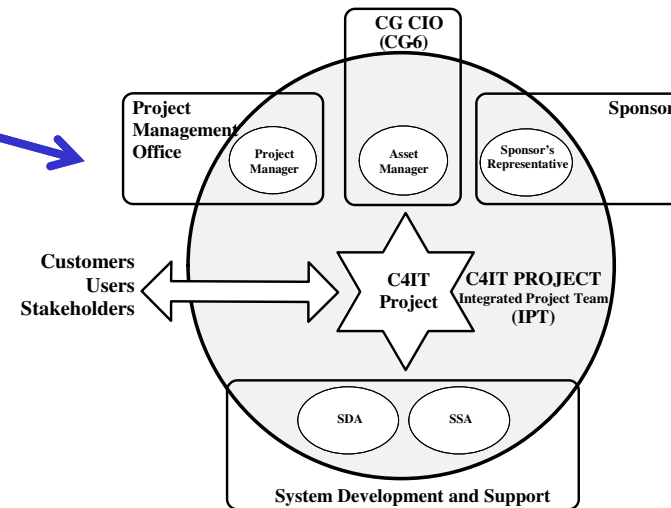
CG CIO
(CG-6)

Project Management Office

Project Manager

Asset Manager

Sponsor

Sponsor's Representative

Customers
Users
Stakeholders

C4IT Project

C4IT PROJECT
Integrated Project Team
(IPT)

SDA

SSA

System Development and Support